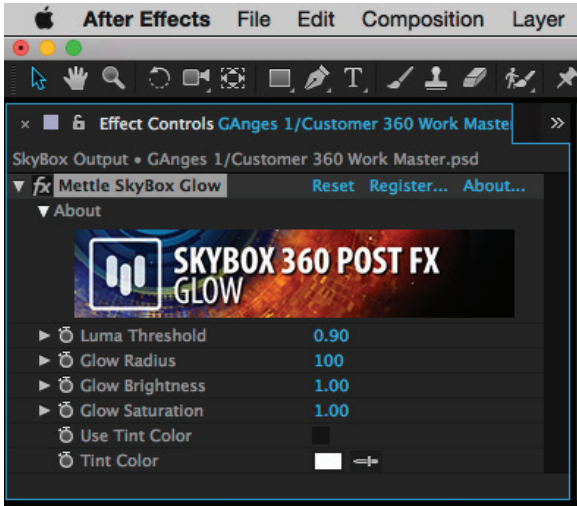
After Effects File Edit Composition Layer

× Effect Controls GAnges 1/Customer 360 Work Maste »

SkyBox Output • GAnges 1/Customer 360 Work Master.psd

fx Mettle SkyBox Glow Reset Register... About...

About

SKYBOX 360 POST FX
GLOW

Luma Threshold 0.90
Glow Radius 100
Glow Brightness 1.00
Glow Saturation 1.00
Use Tint Color
Tint Color